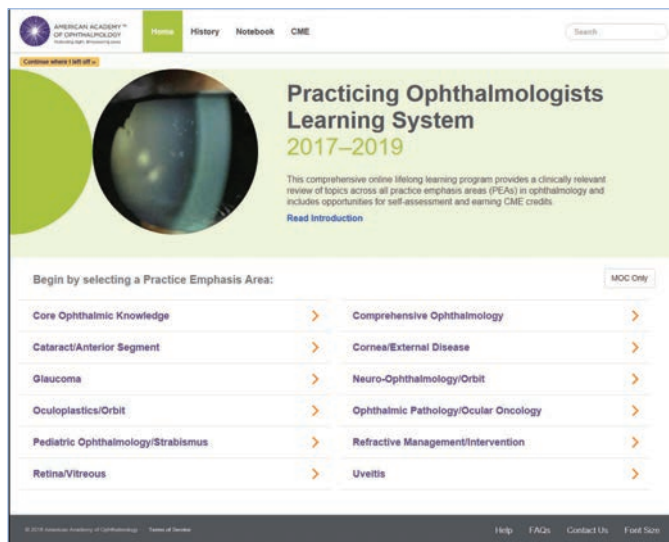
AMERICAN ACADEMY OF OPHTHALMOLOGY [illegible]

Home History Notebook CME

Search

Continue where I left off »

Practicing Ophthalmologists Learning System

2017–2019

This comprehensive online lifelong learning program provides a clinically relevant review of topics across all practice emphasis areas (PEAs) in ophthalmology and includes opportunities for self-assessment and earning CME credits.

Read Introduction

Begin by selecting a Practice Emphasis Area:

MOC Only

Core Ophthalmic Knowledge ›

Comprehensive Ophthalmology ›

Cataract/Anterior Segment ›

Cornea/External Disease ›

Glaucoma ›

Neuro-Ophthalmology/Orbit ›

Oculoplastics/Orbit ›

Ophthalmic Pathology/Ocular Oncology ›

Pediatric Ophthalmology/Strabismus ›

Refractive Management/Intervention ›

Retina/Vitreous ›

Uveitis ›

© 2016 American Academy of Ophthalmology Terms of Service

Help FAQs Contact Us Font Size